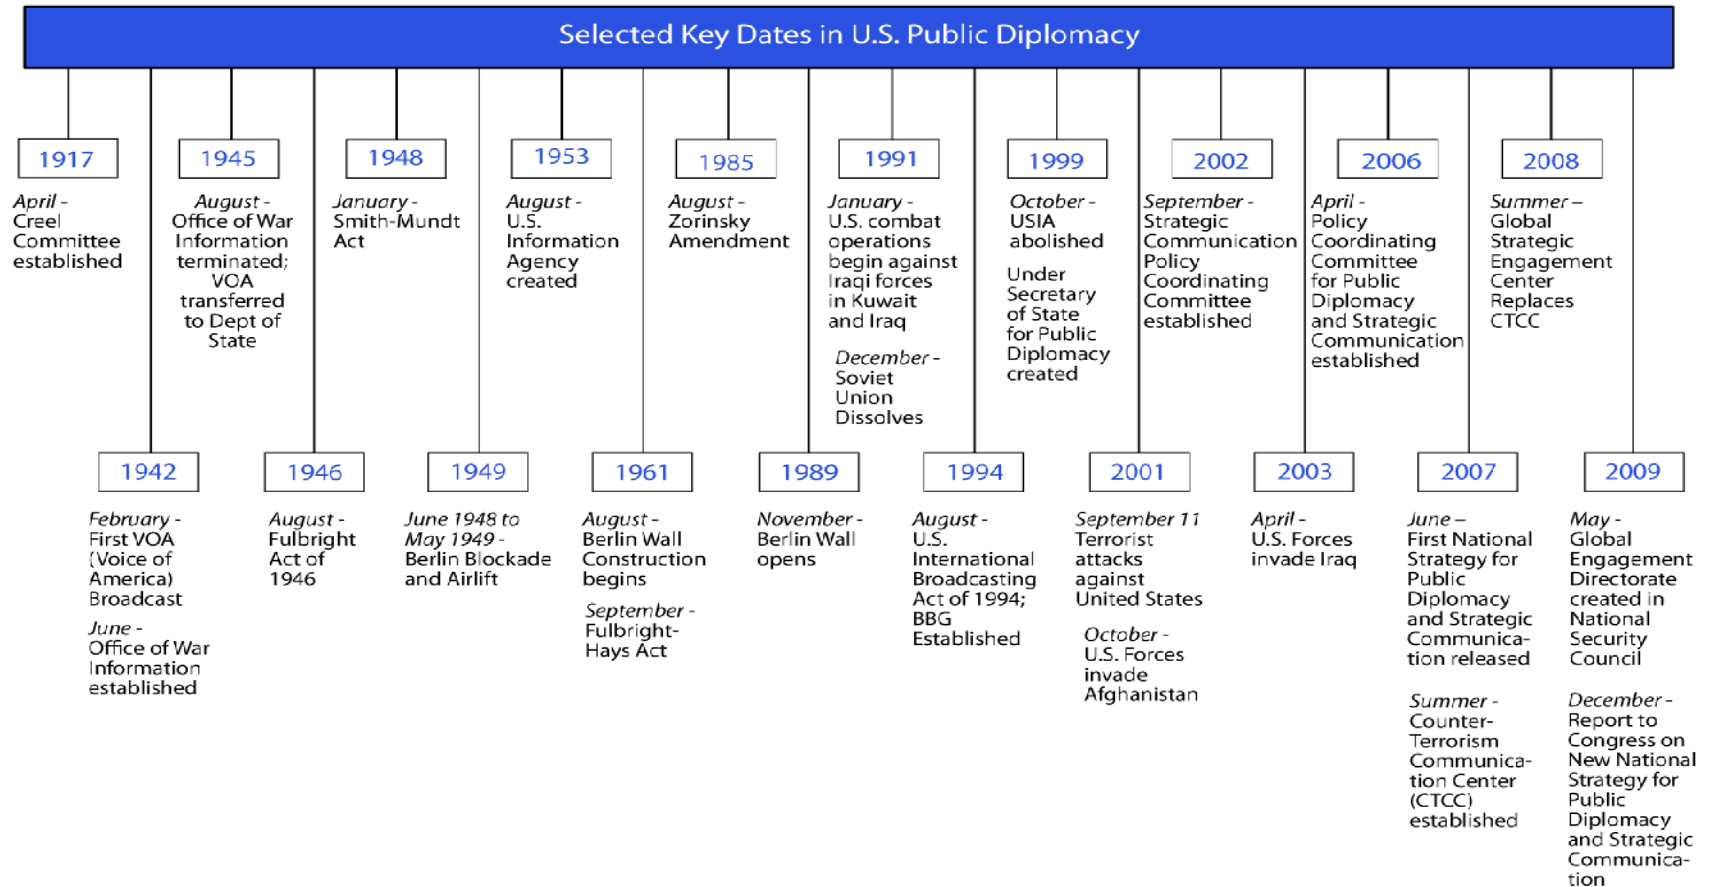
Selected Key Dates in U.S. Public Diplomacy

1917
April - Creel Committee established

1945
August - Office of War Information terminated; VOA transferred to Dept of State

1948
January - Smith-Mundt Act

1953
August - U.S. Information Agency created

1985
August - Zorinsky Amendment

1991
January - U.S. combat operations begin against Iraqi forces in Kuwait and Iraq

December - Soviet Union Dissolves

1999
October - USIA abolished

Under Secretary of State for Public Diplomacy created

2002
September - Strategic Communication Policy Coordinating Committee established

2006
April - Policy Coordinating Committee for Public Diplomacy and Strategic Communication established

2008
Summer – Global Strategic Engagement Center Replaces CTCC

1942
February - First VOA (Voice of America) Broadcast

June - Office of War Information established

1946
August - Fulbright Act of 1946

1949
June 1948 to May 1949 - Berlin Blockade and Airlift

1961
August - Berlin Wall Construction begins

September - Fulbright-Hays Act

1989
November - Berlin Wall opens

1994
August - U.S. International Broadcasting Act of 1994; BBG Established

2001
September 11 Terrorist attacks against United States

October - U.S. Forces invade Afghanistan

2003
April - U.S. Forces invade Iraq

2007
June – First National Strategy for Public Diplomacy and Strategic Communication released

Summer - Counter-Terrorism Communication Center (CTCC) established

2009
May - Global Engagement Directorate created in National Security Council

December - Report to Congress on New National Strategy for Public Diplomacy and Strategic Communication